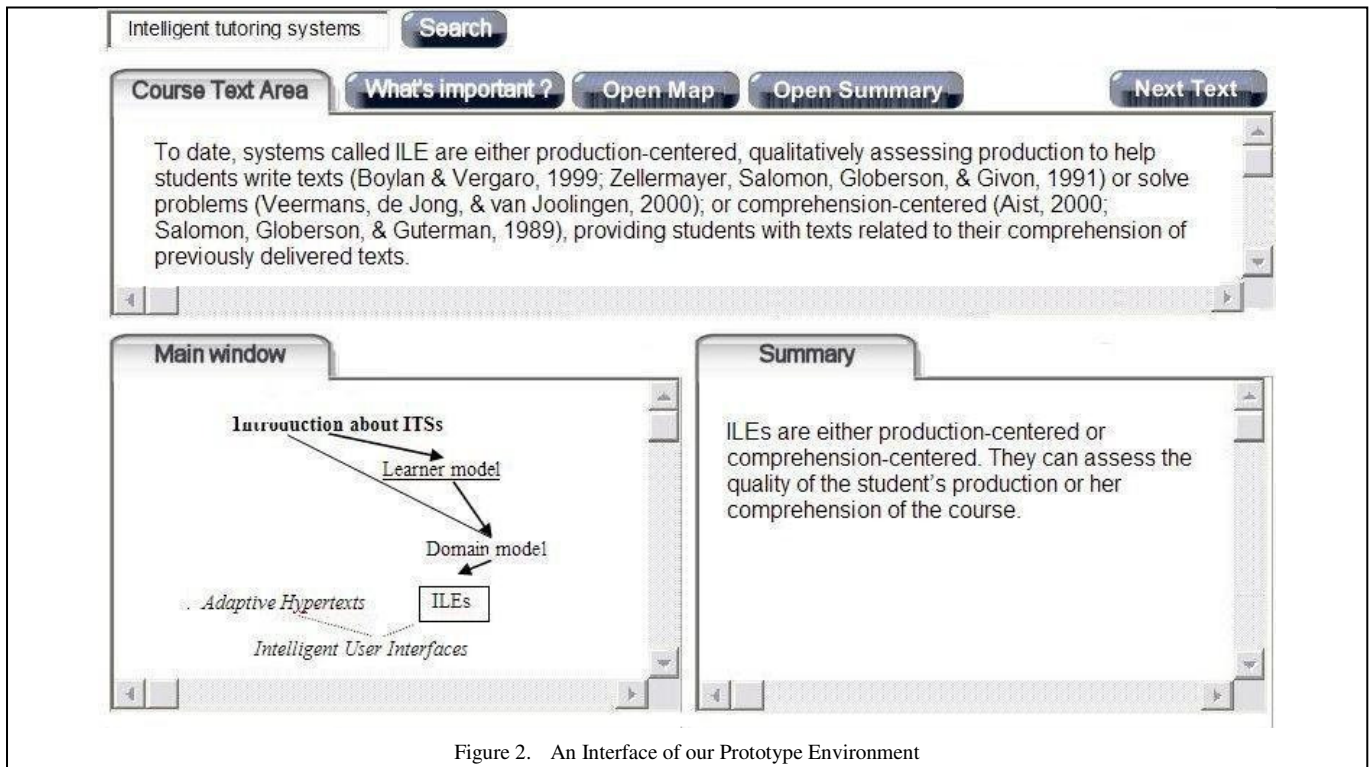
Intelligent tutoring systems

Search

Course Text Area

What's important ?

Open Map

Open Summary

Next Text

To date, systems called ILE are either production-centered, qualitatively assessing production to help students write texts (Boylan & Vergaro, 1999; Zellermayer, Salomon, Globerson, & Givon, 1991) or solve problems (Veermans, de Jong, & van Joolingen, 2000); or comprehension-centered (Aist, 2000; Salomon, Globerson, & Guterman, 1989), providing students with texts related to their comprehension of previously delivered texts.

Main window

Introduction about ITSs

Learner model

Domain model

ILEs

Adaptive Hypertexts

Intelligent User Interfaces

Summary

ILEs are either production-centered or comprehension-centered. They can assess the quality of the student's production or her comprehension of the course.

Figure 2. An Interface of our Prototype Environment